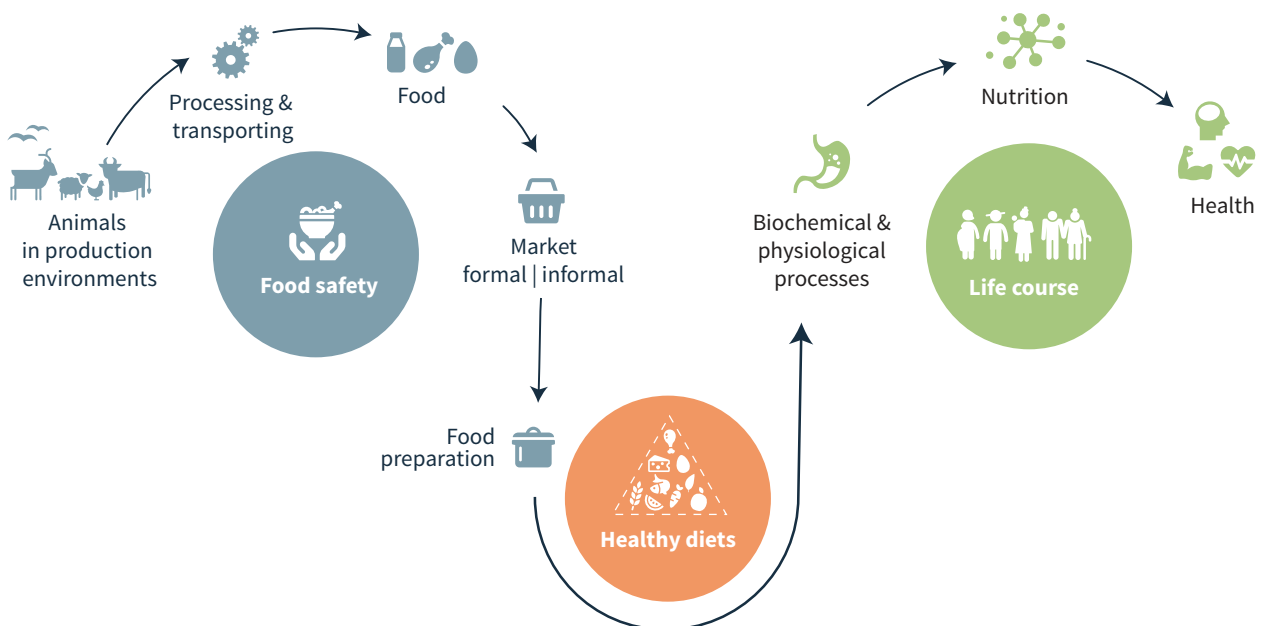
Animals in production environments

Processing & transporting

Food

Food safety

Market formal | informal

Food preparation

Healthy diets

Biochemical & physiological processes

Nutrition

Life course

Health